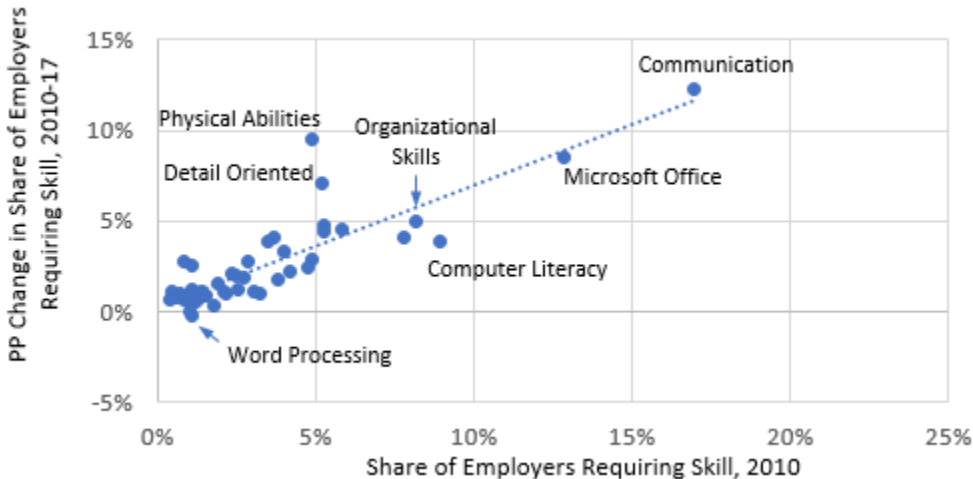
PP Change in Share of Employers Requiring Skill, 2010-17

15%
10%
5%
0%
-5%

Communication
Physical Abilities
Organizational Skills
Detail Oriented
Microsoft Office
Computer Literacy
Word Processing

0%
5%
10%
15%
20%
25%

Share of Employers Requiring Skill, 2010